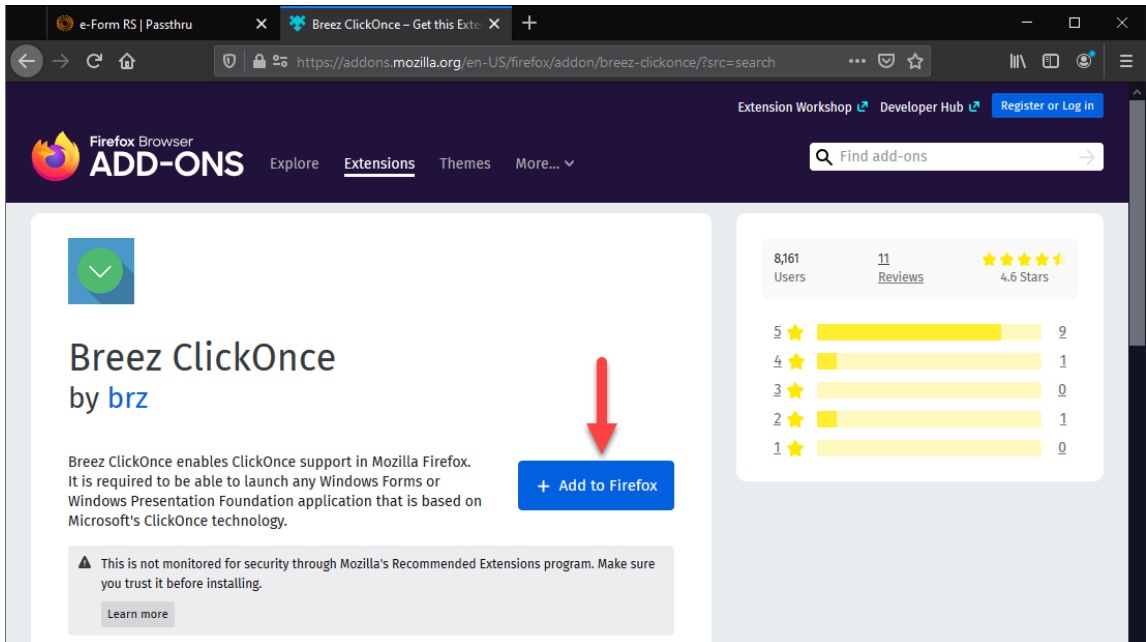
e-Form RS | Passthru

Breez ClickOnce – Get this Exte

https://addons.mozilla.org/en-US/firefox/addon/breez-clickonce/?src=search

Extension Workshop

Developer Hub

Register or Log in

Firefox Browser
ADD-ONS

Explore

Extensions

Themes

More...

Find add-ons

Breez ClickOnce
by brz

Breez ClickOnce enables ClickOnce support in Mozilla Firefox. It is required to be able to launch any Windows Forms or Windows Presentation Foundation application that is based on Microsoft's ClickOnce technology.

+ Add to Firefox

This is not monitored for security through Mozilla's Recommended Extensions program. Make sure you trust it before installing.

Learn more

8,161
Users

11
Reviews

4.6 Stars

5 9
4 1
3 0
2 1
1 0